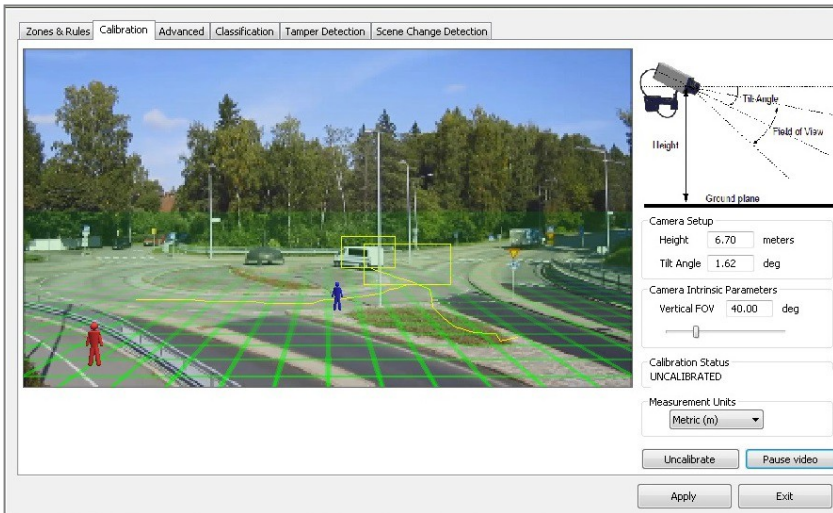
Zones & Rules | Calibration | Advanced | Classification | Tamper Detection | Scene Change Detection

Tilt Angle
Field of View
Height
Ground plane

Camera Setup
Height 6.70 meters
Tilt Angle 1.62 deg

Camera Intrinsic Parameters
Vertical FOV 40.00 deg

Calibration Status
UNCALIBRATED

Measurement Units
Metric (m)

Uncalibrate
Pause video

Apply
Exit